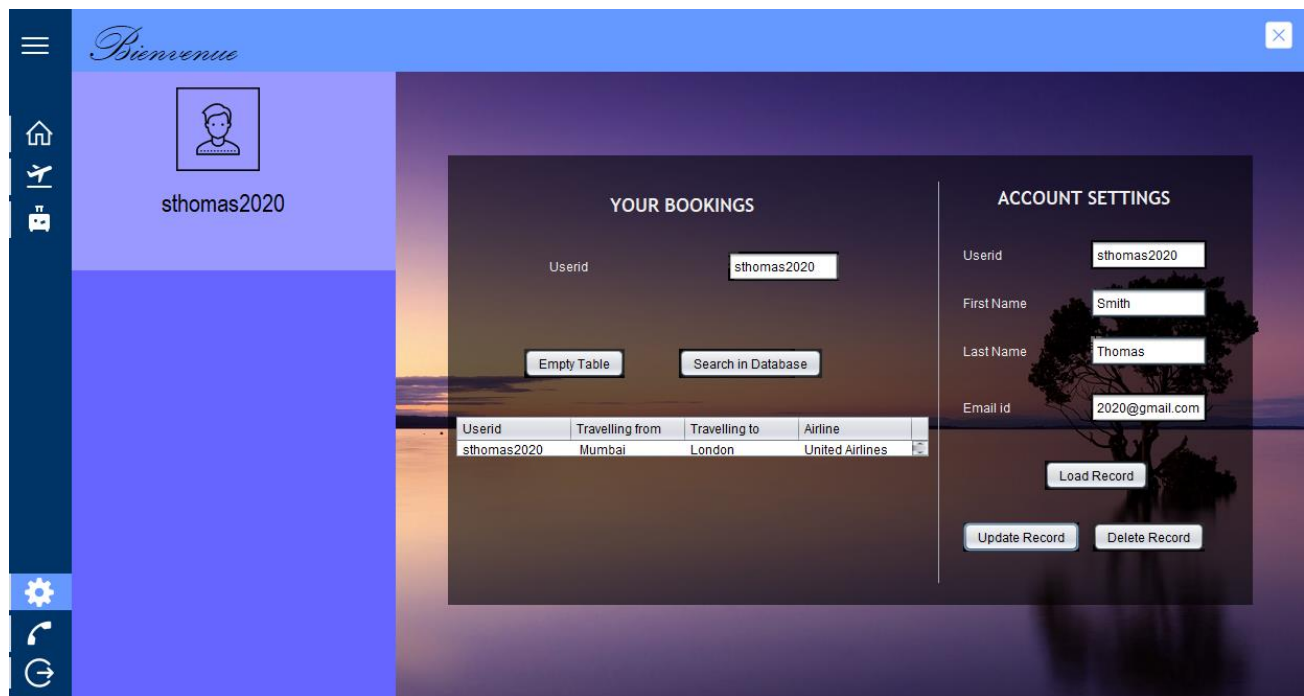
Bienvenue

sthomas2020

YOUR BOOKINGS

Userid sthomas2020

Empty Table Search in Database

| Userid | Travelling from | Travelling to | Airline |
|---|---|---|---|
| sthomas2020 | Mumbai | London | United Airlines |

ACCOUNT SETTINGS

Userid sthomas2020

First Name Smith

Last Name Thomas

Email id 2020@gmail.com

Load Record

Update Record Delete Record